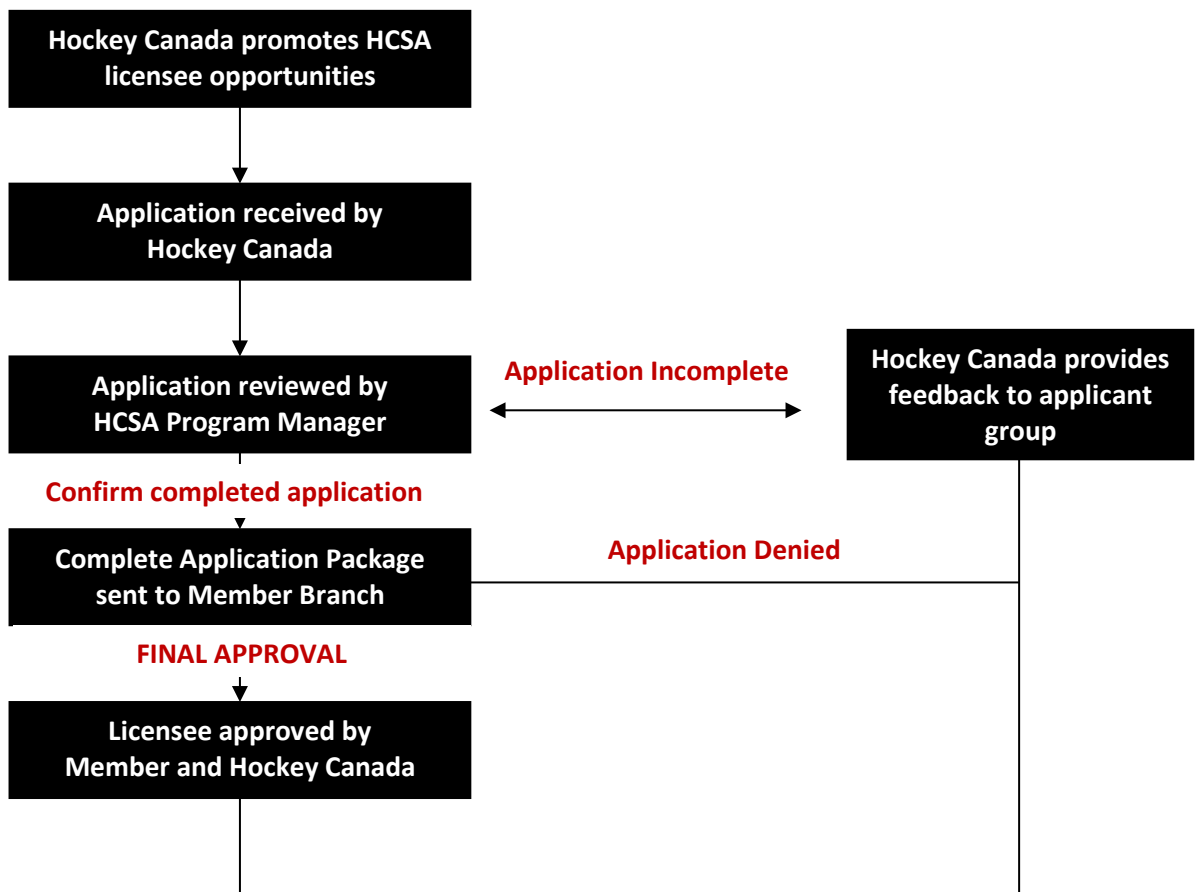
Hockey Canada promotes HCSA licensee opportunities

Application received by Hockey Canada

Application reviewed by HCSA Program Manager

Application Incomplete

Hockey Canada provides feedback to applicant group

Confirm completed application

Complete Application Package sent to Member Branch

Application Denied

FINAL APPROVAL

Licensee approved by Member and Hockey Canada